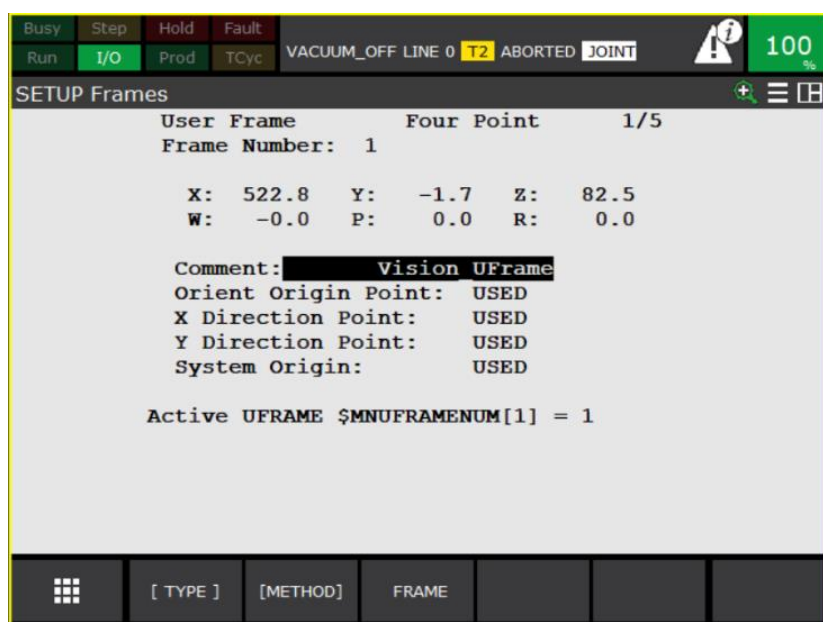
Busy Step Hold Fault
Run I/O Prod TCyc

VACUUM_OFF LINE 0 T2 ABORTED JOINT

100 %

SETUP Frames

User Frame Four Point 1/5
Frame Number: 1

X: 522.8 Y: -1.7 Z: 82.5
W: -0.0 P: 0.0 R: 0.0

Comment: Vision UFrame
Orient Origin Point: USED
X Direction Point: USED
Y Direction Point: USED
System Origin: USED

Active UFRAME $MNUFRAMENUM[1] = 1

[ TYPE ] [METHOD] FRAME